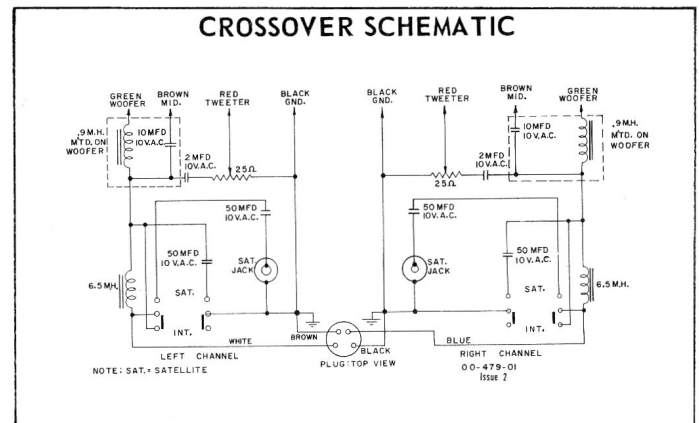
CROSSOVER SCHEMATIC

GREEN WOOFER
BROWN MID.
RED TWEETER
BLACK GND.
.9 M.H. MTD. ON WOOFER
10 MFD 10 V.A.C.
2 MFD 10 V.A.C.
25Ω
50 MFD 10 V.A.C.
50 MFD 10 V.A.C.
SAT. JACK
6.5 M.H.
SAT.
INT.
WHITE
BROWN
LEFT CHANNEL
NOTE: SAT.= SATELLITE

BLACK GND.
RED TWEETER
BROWN MID.
GREEN WOOFER
10 MFD 10 V.A.C.
.9 M.H. MTD. ON WOOFER
2 MFD 10 V.A.C.
25Ω
50 MFD 10 V.A.C.
SAT. JACK
50 MFD 10 V.A.C.
6.5 M.H.
SAT.
INT.
BLUE
BLACK
PLUG: TOP VIEW
RIGHT CHANNEL
00-479-01
Issue 2